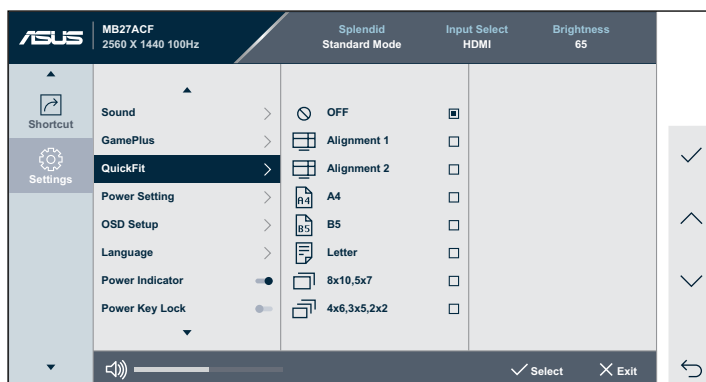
/ISUS MB27ACF 2560 X 1440 100Hz

Splendid
Standard Mode

Input Select
HDMI

Brightness
65

Shortcut

Settings

Sound
GamePlus
QuickFit
Power Setting
OSD Setup
Language
Power Indicator
Power Key Lock

OFF
Alignment 1
Alignment 2
A4
B5
Letter
8x10,5x7
4x6,3x5,2x2

A4
B5

Select
Exit